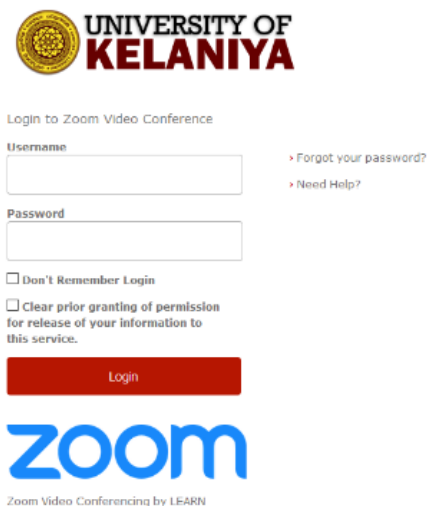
UNIVERSITY OF
KELANIYA

Login to Zoom Video Conference

Username

› Forgot your password?

› Need Help?

Password

☐ Don't Remember Login

☐ Clear prior granting of permission for release of your information to this service.

Login

zoom

Zoom Video Conferencing by LEARN